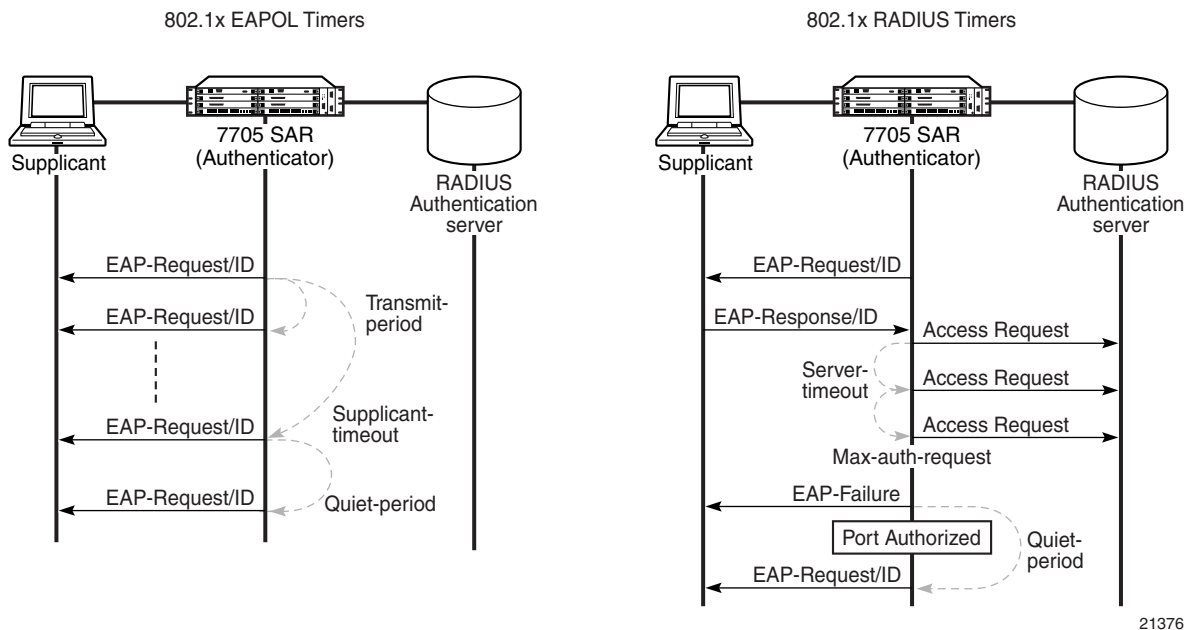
802.1x EAPOL Timers

Supplicant

7705 SAR (Authenticator)

RADIUS Authentication server

EAP-Request/ID

Transmit-period

EAP-Request/ID

EAP-Request/ID

Supplicant-timeout

EAP-Request/ID

Quiet-period

802.1x RADIUS Timers

Supplicant

7705 SAR (Authenticator)

RADIUS Authentication server

EAP-Request/ID

EAP-Response/ID

Access Request

Server-timeout

Access Request

Access Request

Max-auth-request

EAP-Failure

Port Authorized

Quiet-period

EAP-Request/ID

21376